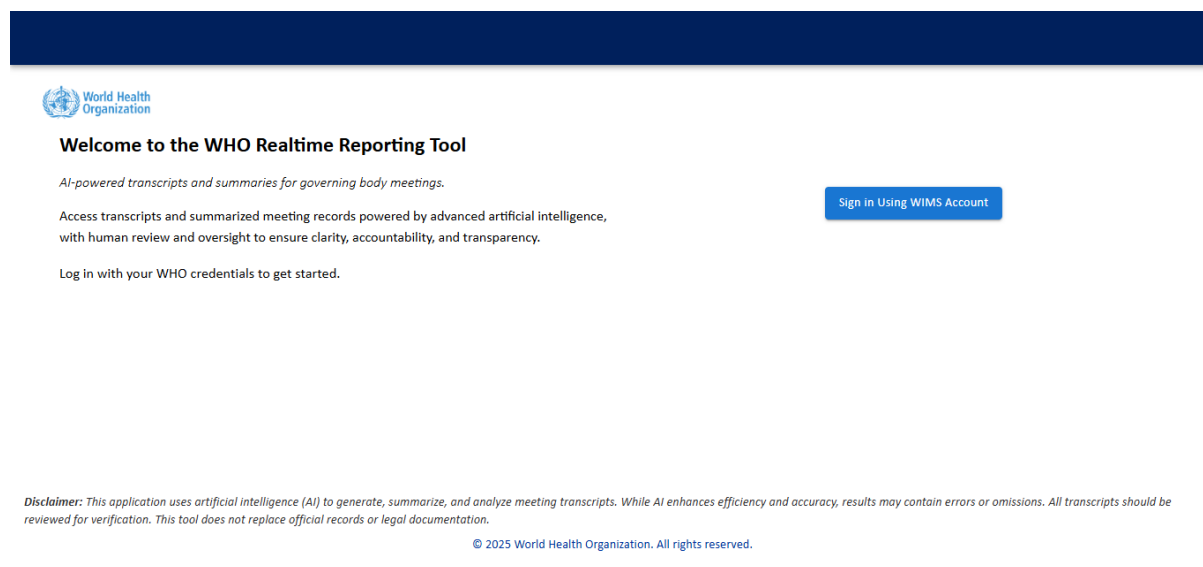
World Health Organization

Welcome to the WHO Realtime Reporting Tool

AI-powered transcripts and summaries for governing body meetings.

Access transcripts and summarized meeting records powered by advanced artificial intelligence, with human review and oversight to ensure clarity, accountability, and transparency.

Log in with your WHO credentials to get started.

Sign in Using WIMS Account

Disclaimer: This application uses artificial intelligence (AI) to generate, summarize, and analyze meeting transcripts. While AI enhances efficiency and accuracy, results may contain errors or omissions. All transcripts should be reviewed for verification. This tool does not replace official records or legal documentation.

© 2025 World Health Organization. All rights reserved.